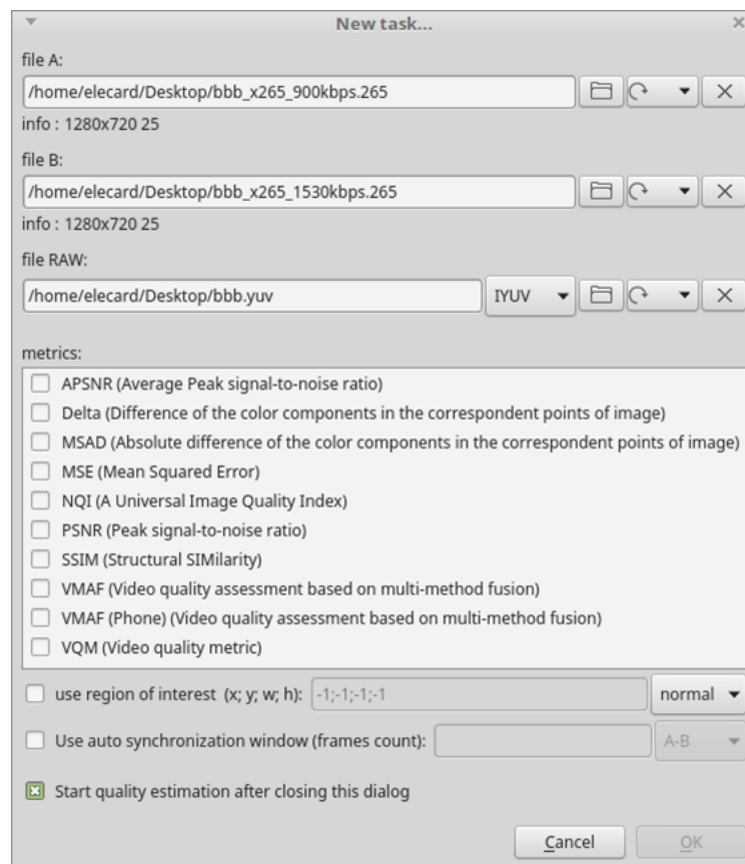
New task...

file A:

/home/elecard/Desktop/bbb_x265_900kbps.265

info : 1280x720 25

file B:

/home/elecard/Desktop/bbb_x265_1530kbps.265

info : 1280x720 25

file RAW:

/home/elecard/Desktop/bbb.yuv

IYUV

metrics:

APSNR (Average Peak signal-to-noise ratio)

Delta (Difference of the color components in the correspondent points of image)

MSAD (Absolute difference of the color components in the correspondent points of image)

MSE (Mean Squared Error)

NQI (A Universal Image Quality Index)

PSNR (Peak signal-to-noise ratio)

SSIM (Structural SIMilarity)

VMAF (Video quality assessment based on multi-method fusion)

VMAF (Phone) (Video quality assessment based on multi-method fusion)

VQM (Video quality metric)

use region of interest (x; y; w; h): -1;-1;-1;-1 normal

Use auto synchronization window (frames count): A-B

Start quality estimation after closing this dialog

Cancel OK